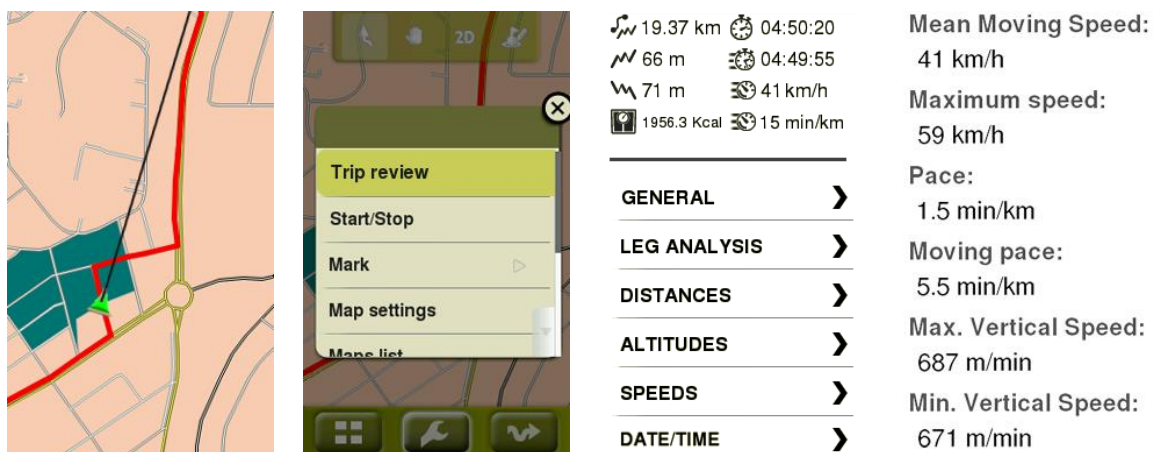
2D

Trip review
Start/Stop
Mark
Map settings
Maps list

19.37 km 04:50:20
66 m 04:49:55
71 m 41 km/h
1956.3 Kcal 15 min/km

GENERAL
LEG ANALYSIS
DISTANCES
ALTITUDES
SPEEDS
DATE/TIME

Mean Moving Speed:
41 km/h
Maximum speed:
59 km/h
Pace:
1.5 min/km
Moving pace:
5.5 min/km
Max. Vertical Speed:
687 m/min
Min. Vertical Speed:
671 m/min